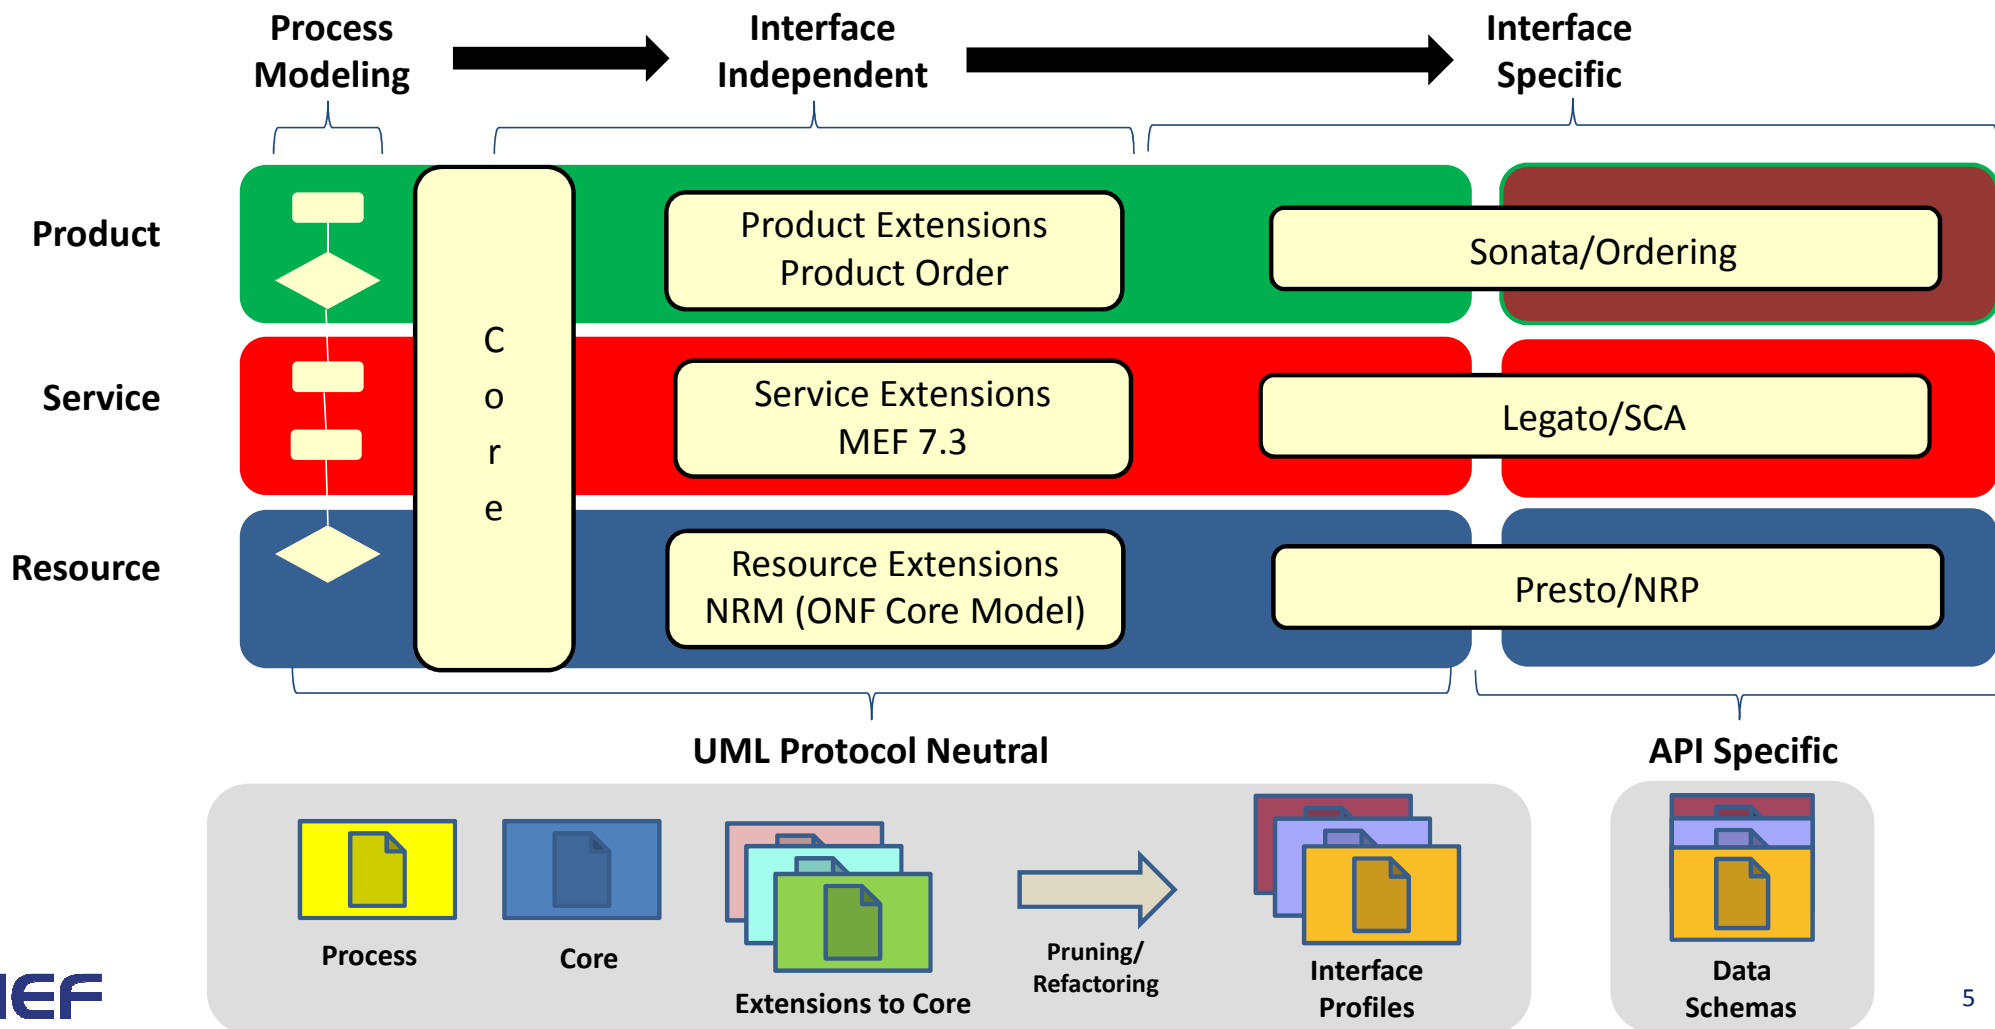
Process Modeling

Interface Independent

Interface Specific

Product

Service

Resource

C o r e

Product Extensions
Product Order

Sonata/Ordering

Service Extensions
MEF 7.3

Legato/SCA

Resource Extensions
NRM (ONF Core Model)

Presto/NRP

UML Protocol Neutral

API Specific

Process

Core

Extensions to Core

Pruning/
Refactoring

Interface Profiles

Data Schemas

IEF

5